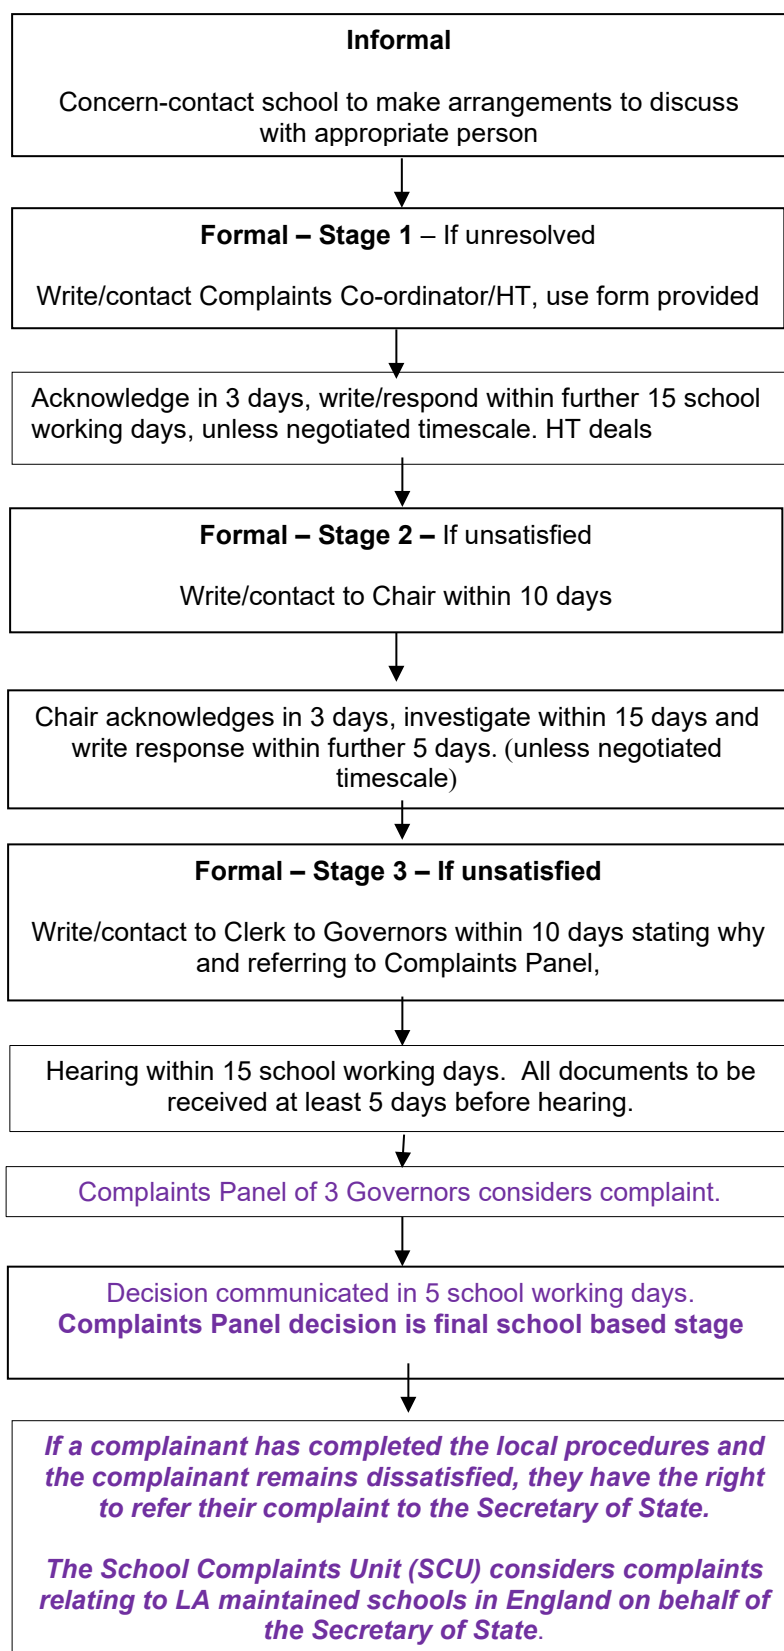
**Informal**

Concern-contact school to make arrangements to discuss with appropriate person

**Formal – Stage 1** – If unresolved

Write/contact Complaints Co-ordinator/HT, use form provided

Acknowledge in 3 days, write/respond within further 15 school working days, unless negotiated timescale. HT deals

**Formal – Stage 2 –** If unsatisfied

Write/contact to Chair within 10 days

Chair acknowledges in 3 days, investigate within 15 days and write response within further 5 days. (unless negotiated timescale)

**Formal – Stage 3 – If unsatisfied**

Write/contact to Clerk to Governors within 10 days stating why and referring to Complaints Panel,

Hearing within 15 school working days. All documents to be received at least 5 days before hearing.

Complaints Panel of 3 Governors considers complaint.

Decision communicated in 5 school working days.
**Complaints Panel decision is final school based stage**

***If a complainant has completed the local procedures and the complainant remains dissatisfied, they have the right to refer their complaint to the Secretary of State.***

***The School Complaints Unit (SCU) considers complaints relating to LA maintained schools in England on behalf of the Secretary of State***.